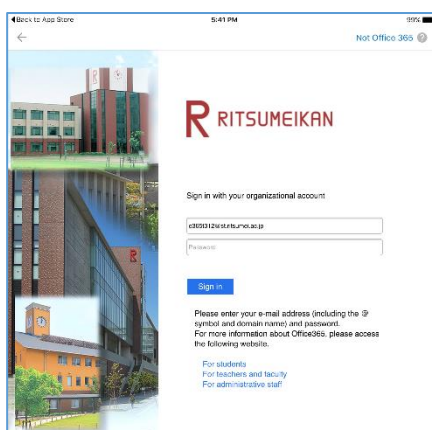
◀Back to App Store
5:41 PM
99%
←
Not Office 365 ?

R RITSUMEIKAN

Sign in with your organizational account

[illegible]@st.ritsumei.ac.jp
Password

Sign in

Please enter your e-mail address (including the @ symbol and domain name) and password.
For more information about Office365, please access the following website.

For students
For teachers and faculty
For administrative staff